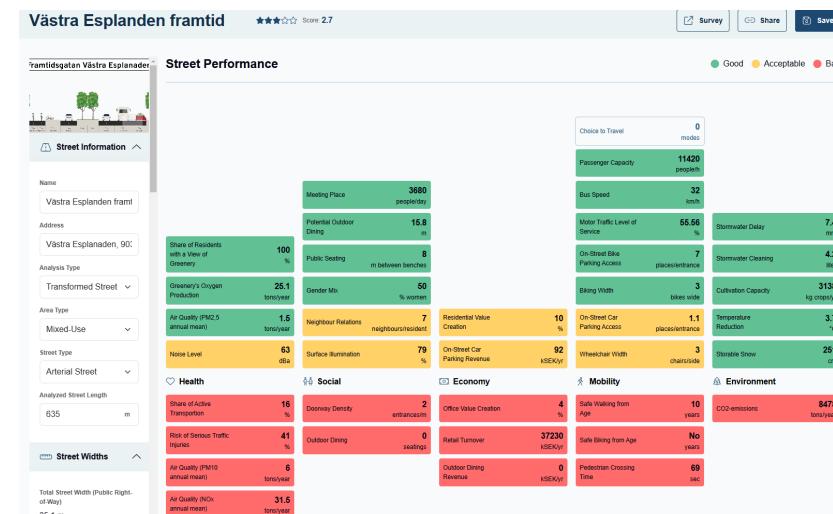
Västra Esplanden framtid ★★★☆☆ Score 2.7

Survey | Share | Save

Framtidsgatan Västra Esplanaden

Street Information

Name
Västra Esplanden framt

Address
Västra Esplanaden, 903

Analysis Type
Transformed Street

Area Type
Mixed-Use

Street Type
Arterial Street

Analyzed Street Length
635 m

Street Widths

Total Street Width (Public Right-of-Way)

Street Performance

Good | Acceptable | Ba

Choice to Travel 0 modes
Passenger Capacity 11420 people/h
Bus Speed 32 km/h
Motor Traffic Level of Service 55.56 %
On-Street Bike Parking Access 7 places/entrance
Biking Width 3 bikes wide
On-Street Car Parking Access 1.1 places/entrance
Wheelchair Width 3 chairs/side

Meeting Place 3680 people/day
Potential Outdoor Dining 15.8 m
Public Seating 8 m between benches
Gender Mix 50 % women
Neighbour Relations 7 neighbours/resident
Surface Illumination 79 %

Share of Residents with a View of Greenery 100 %
Greenery's Oxygen Production 25.1 tons/year
Air Quality (PM2.5 annual mean) 1.5 tons/year
Noise Level 63 dBa

Residential Value Creation 10 %
On-Street Car Parking Revenue 92 kSEK/yr

Stormwater Delay 7.
Stormwater Cleaning 4.
Cultivation Capacity 313 kg crops/
Temperature Reduction 3.
Storable Snow 25

Health
Share of Active Transportation 16 %
Risk of Serious Traffic Injuries 41 %
Air Quality (PM10 annual mean) 6 tons/year
Air Quality (NOx annual mean) 31.5 tons/year

Social
Doorway Density 2 entrances/m
Outdoor Dining 0 seatings

Economy
Office Value Creation 4 %
Retail Turnover 37230 kSEK/yr
Outdoor Dining Revenue 0 kSEK/yr

Mobility
Safe Walking from Age 10 years
Safe Biking from Age No years
Pedestrian Crossing Time 69 sec

Environment
CO2-emissions 847 tons/year